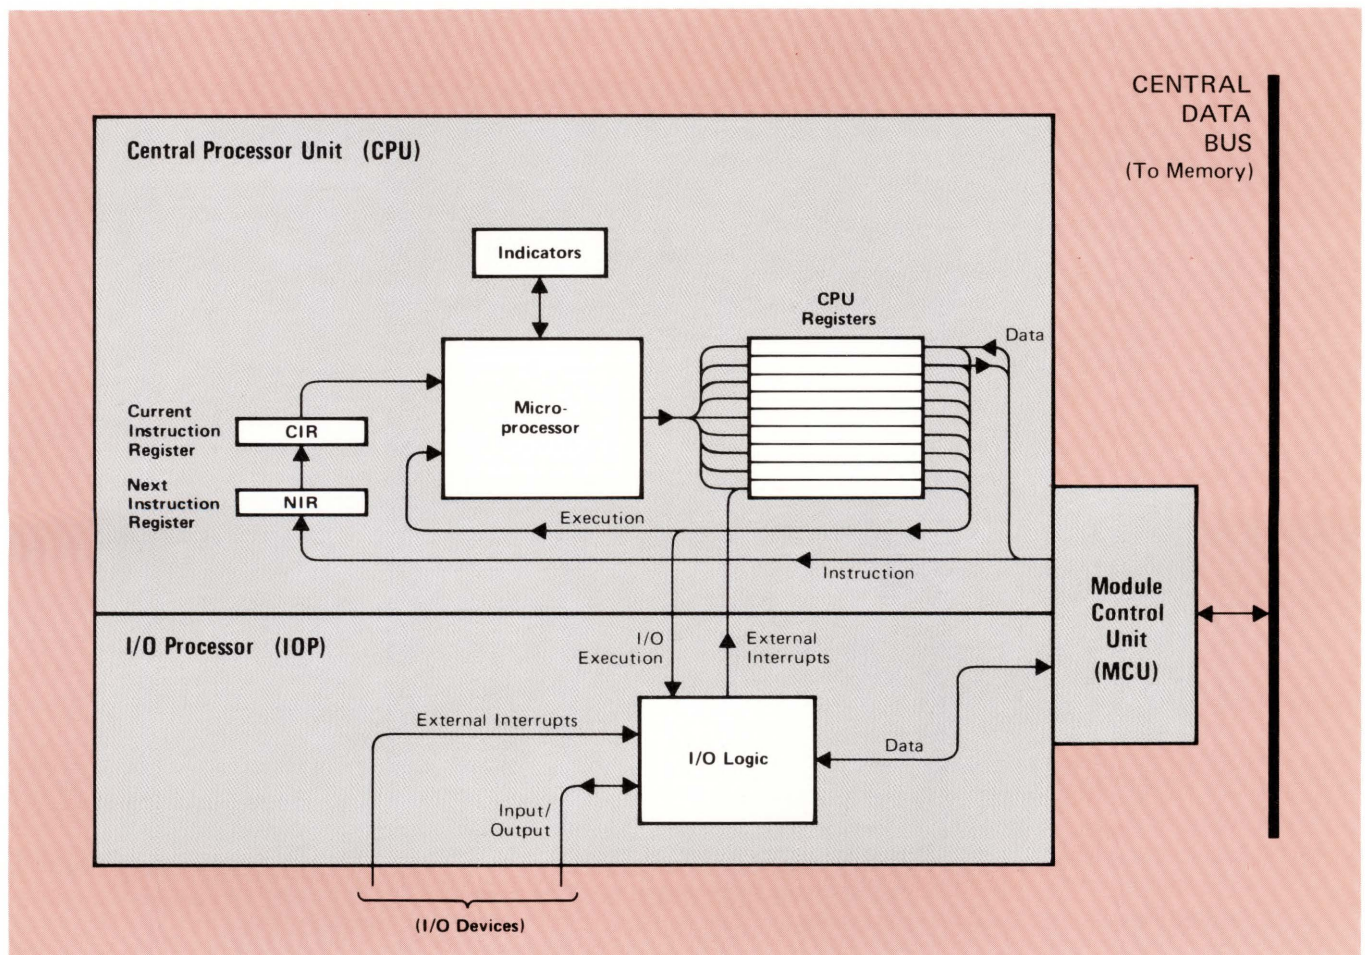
CENTRAL DATA BUS (To Memory)

Central Processor Unit (CPU)

Indicators

CPU Registers

Data

Micro-processor

Current Instruction Register

CIR

Next Instruction Register

NIR

Execution

Instruction

Module Control Unit (MCU)

I/O Processor (IOP)

I/O Execution

External Interrupts

External Interrupts

I/O Logic

Data

Input/ Output

(I/O Devices)